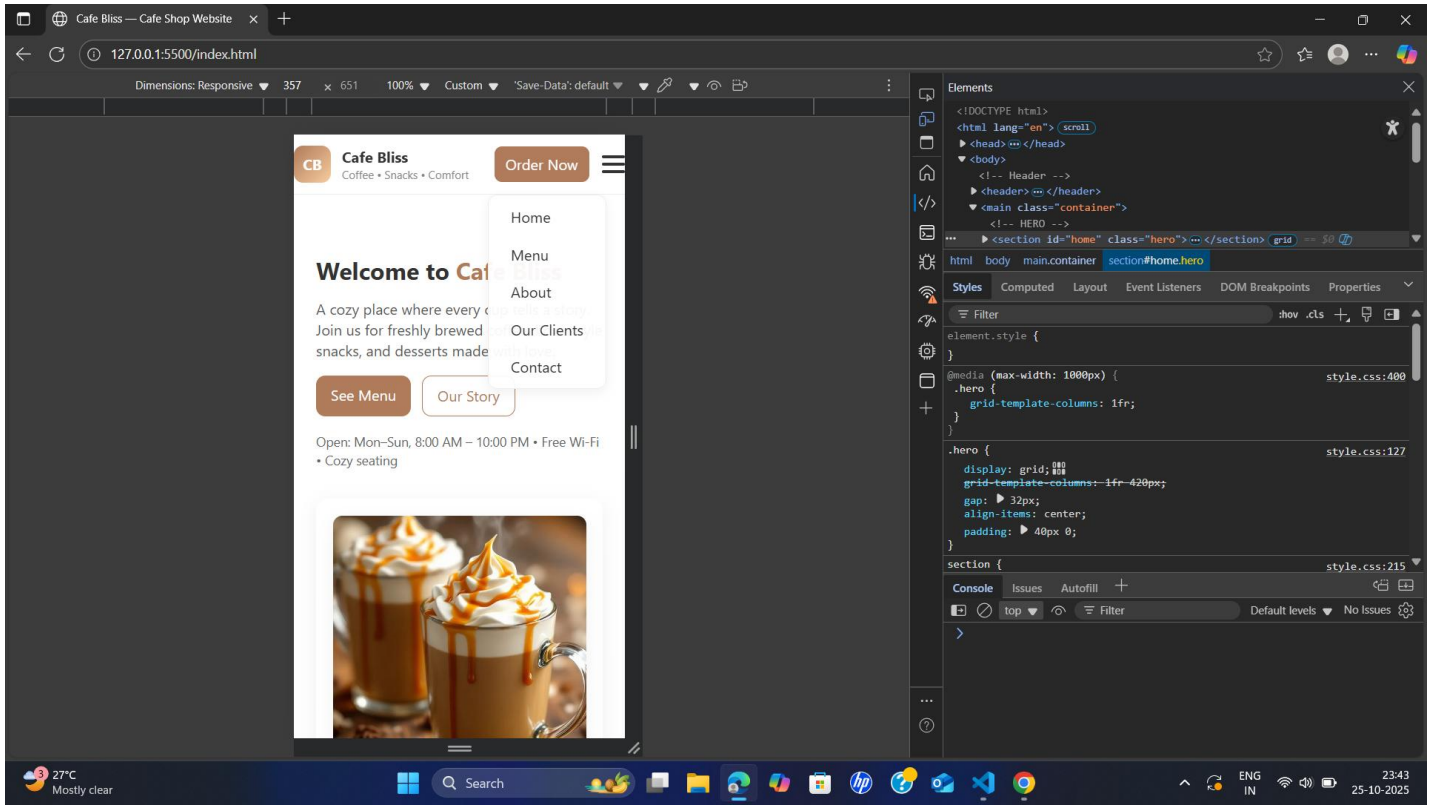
Cafe Bliss — Cafe Shop Website

127.0.0.1:5500/index.html

Dimensions: Responsive 357 × 651 100% Custom 'Save-Data': default

CB Cafe Bliss
Coffee • Snacks • Comfort
Order Now

Home
Menu
About
Our Clients
Contact

Welcome to Cafe Bliss

A cozy place where every cup tells a story. Join us for freshly brewed coffee, homemade snacks, and desserts made with love.

See Menu
Our Story

Open: Mon–Sun, 8:00 AM – 10:00 PM • Free Wi-Fi • Cozy seating

Elements

<!DOCTYPE html>
<html lang="en"> scroll
<head> ··· </head>
<body>
<!-- Header -->
<header> ··· </header>
<main class="container">
<!-- HERO -->
<section id="home" class="hero"> ··· </section> grid == $0

html body main.container section#home.hero

Styles Computed Layout Event Listeners DOM Breakpoints Properties

Filter :hov .cls

element.style {
}

@media (max-width: 1000px) { style.css:400
.hero {
grid-template-columns: 1fr;
}
}

.hero { style.css:127
display: grid;
grid-template-columns: 1fr 420px;
gap: 32px;
align-items: center;
padding: 40px 0;
}

section { style.css:215

Console Issues Autofill

top Filter Default levels No Issues

27°C
Mostly clear

Search

ENG
IN

23:43
25-10-2025